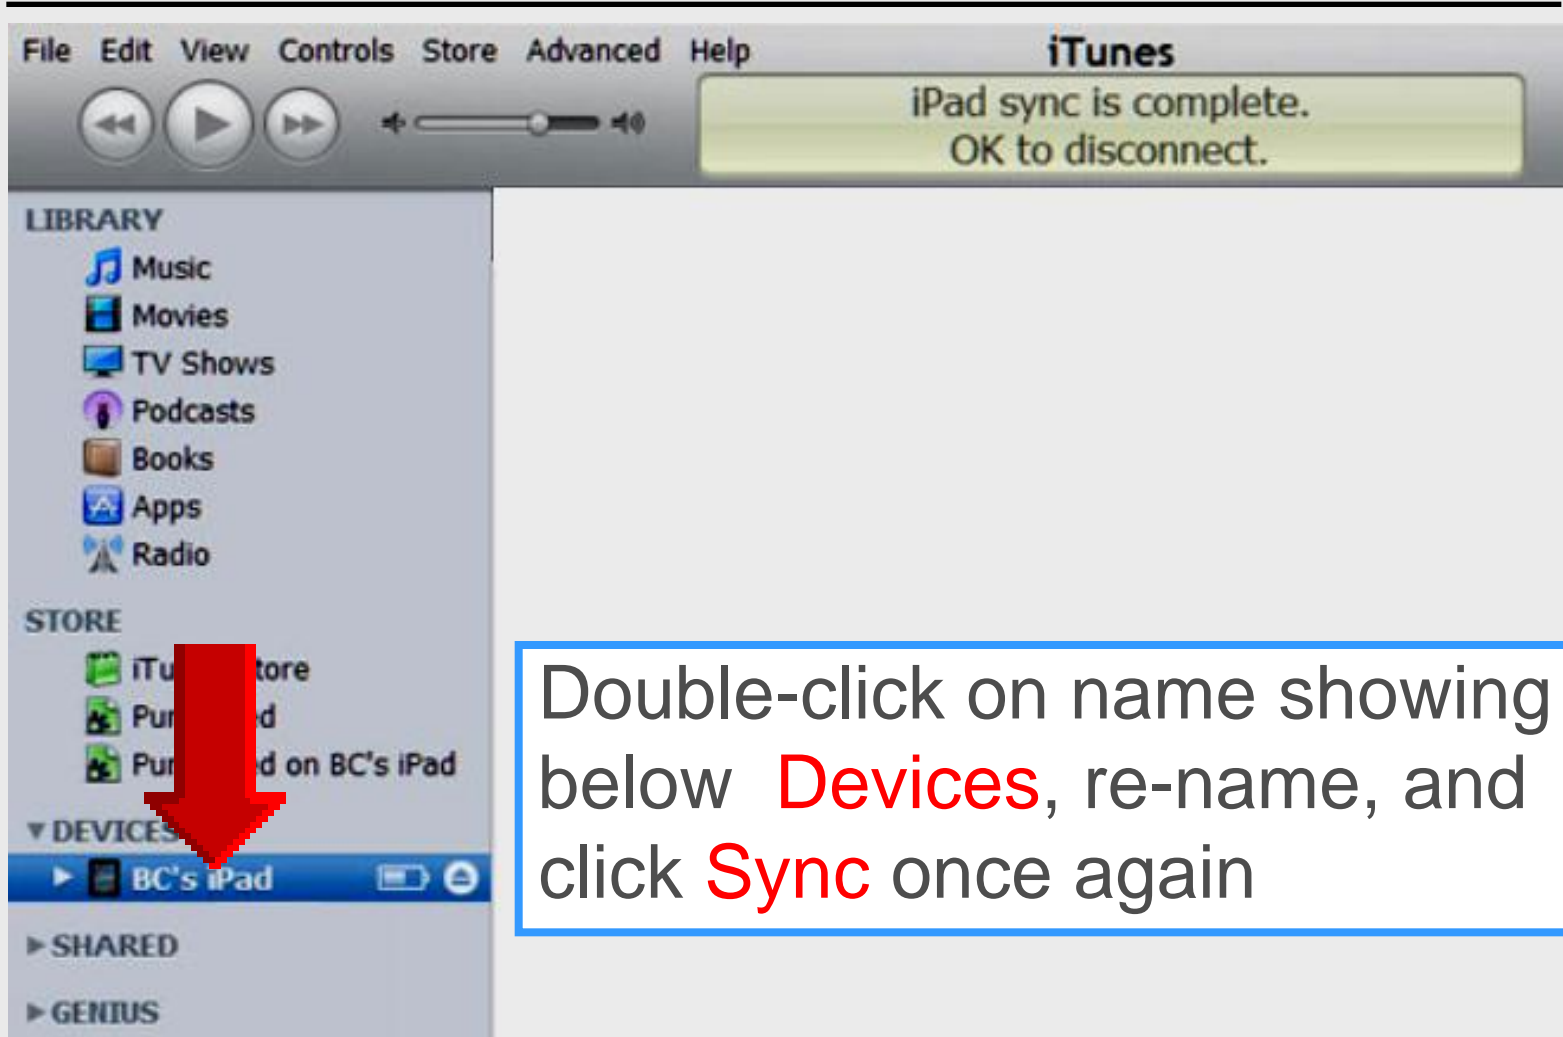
File Edit View Controls Store Advanced Help

iTunes

iPad sync is complete. OK to disconnect.

LIBRARY

Music

Movies

TV Shows

Podcasts

Books

Apps

Radio

STORE

iTu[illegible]tore

Pur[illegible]d

Pur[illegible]d on BC's iPad

DEVICES

BC's iPad

SHARED

GENIUS

Double-click on name showing below Devices, re-name, and click Sync once again